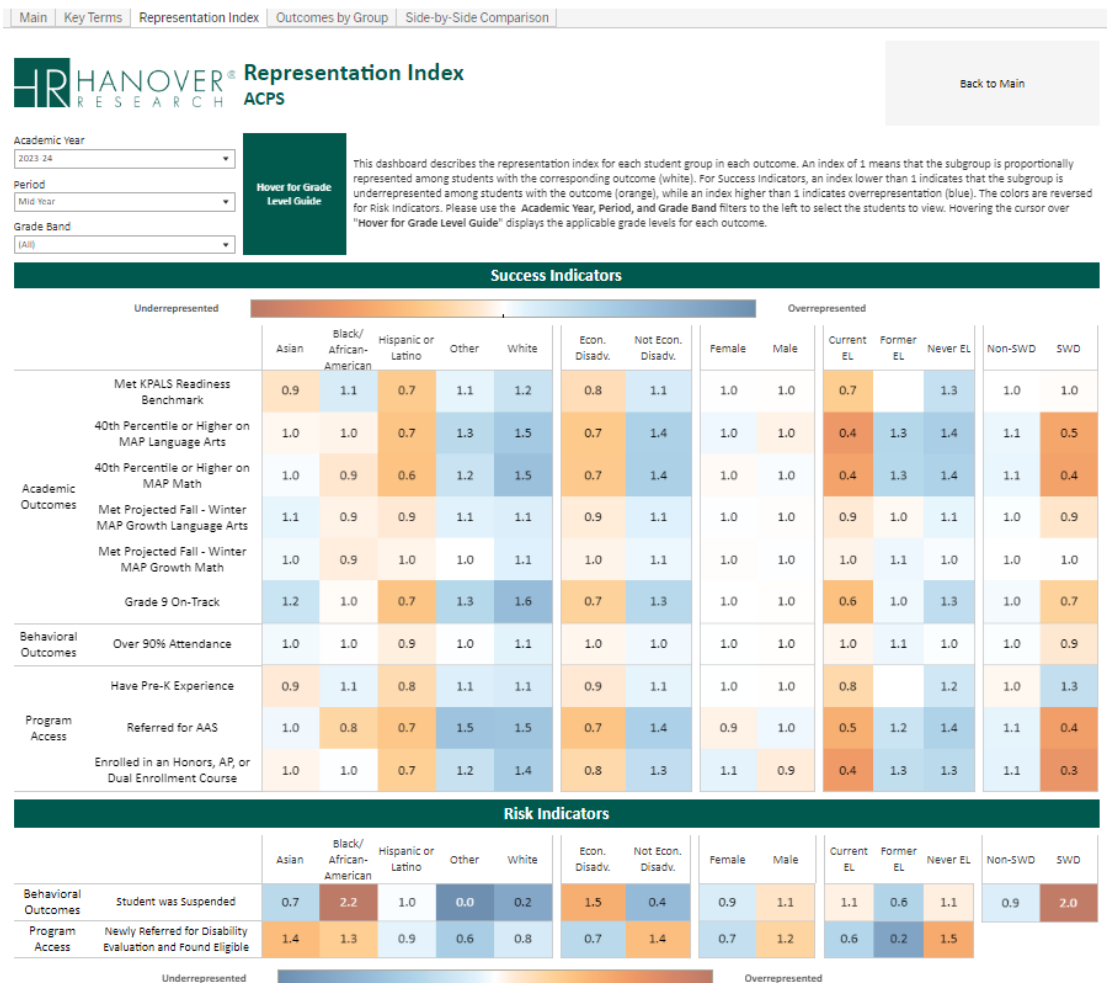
Main | Key Terms | Representation Index | Outcomes by Group | Side-by-Side Comparison

HR HANOVER® RESEARCH

Representation Index
ACPS

Back to Main

Academic Year
2023-24

Period
Mid Year

Grade Band
(All)

Hover for Grade Level Guide

This dashboard describes the representation index for each student group in each outcome. An index of 1 means that the subgroup is proportionally represented among students with the corresponding outcome (white). For Success Indicators, an index lower than 1 indicates that the subgroup is underrepresented among students with the outcome (orange), while an index higher than 1 indicates overrepresentation (blue). The colors are reversed for Risk Indicators. Please use the **Academic Year, Period, and Grade Band** filters to the left to select the students to view. Hovering the cursor over "**Hover for Grade Level Guide**" displays the applicable grade levels for each outcome.

Success Indicators

Underrepresented | Overrepresented

| | | Asian | Black/ African-American | Hispanic or Latino | Other | White | Econ. Disadv. | Not Econ. Disadv. | Female | Male | Current EL | Former EL | Never EL | Non-SWD | SWD |
|---|---|---|---|---|---|---|---|---|---|---|---|---|---|---|---|
| Academic Outcomes | Met KPALS Readiness Benchmark | 0.9 | 1.1 | 0.7 | 1.1 | 1.2 | 0.8 | 1.1 | 1.0 | 1.0 | 0.7 | | 1.3 | 1.0 | 1.0 |
| | 40th Percentile or Higher on MAP Language Arts | 1.0 | 1.0 | 0.7 | 1.3 | 1.5 | 0.7 | 1.4 | 1.0 | 1.0 | 0.4 | 1.3 | 1.4 | 1.1 | 0.5 |
| | 40th Percentile or Higher on MAP Math | 1.0 | 0.9 | 0.6 | 1.2 | 1.5 | 0.7 | 1.4 | 1.0 | 1.0 | 0.4 | 1.3 | 1.4 | 1.1 | 0.4 |
| | Met Projected Fall - Winter MAP Growth Language Arts | 1.1 | 0.9 | 0.9 | 1.1 | 1.1 | 0.9 | 1.1 | 1.0 | 1.0 | 0.9 | 1.0 | 1.1 | 1.0 | 0.9 |
| | Met Projected Fall - Winter MAP Growth Math | 1.0 | 0.9 | 1.0 | 1.0 | 1.1 | 1.0 | 1.1 | 1.0 | 1.0 | 1.0 | 1.1 | 1.0 | 1.0 | 1.0 |
| | Grade 9 On-Track | 1.2 | 1.0 | 0.7 | 1.3 | 1.6 | 0.7 | 1.3 | 1.0 | 1.0 | 0.6 | 1.0 | 1.3 | 1.0 | 0.7 |
| Behavioral Outcomes | Over 90% Attendance | 1.0 | 1.0 | 0.9 | 1.0 | 1.1 | 1.0 | 1.0 | 1.0 | 1.0 | 1.0 | 1.1 | 1.0 | 1.0 | 0.9 |
| Program Access | Have Pre-K Experience | 0.9 | 1.1 | 0.8 | 1.1 | 1.1 | 0.9 | 1.1 | 1.0 | 1.0 | 0.8 | | 1.2 | 1.0 | 1.3 |
| | Referred for AAS | 1.0 | 0.8 | 0.7 | 1.5 | 1.5 | 0.7 | 1.4 | 0.9 | 1.0 | 0.5 | 1.2 | 1.4 | 1.1 | 0.4 |
| | Enrolled in an Honors, AP, or Dual Enrollment Course | 1.0 | 1.0 | 0.7 | 1.2 | 1.4 | 0.8 | 1.3 | 1.1 | 0.9 | 0.4 | 1.3 | 1.3 | 1.1 | 0.3 |

Risk Indicators

| | | Asian | Black/ African-American | Hispanic or Latino | Other | White | Econ. Disadv. | Not Econ. Disadv. | Female | Male | Current EL | Former EL | Never EL | Non-SWD | SWD |
|---|---|---|---|---|---|---|---|---|---|---|---|---|---|---|---|
| Behavioral Outcomes | Student was Suspended | 0.7 | 2.2 | 1.0 | 0.0 | 0.2 | 1.5 | 0.4 | 0.9 | 1.1 | 1.1 | 0.6 | 1.1 | 0.9 | 2.0 |
| Program Access | Newly Referred for Disability Evaluation and Found Eligible | 1.4 | 1.3 | 0.9 | 0.6 | 0.8 | 0.7 | 1.4 | 0.7 | 1.2 | 0.6 | 0.2 | 1.5 | | |

Underrepresented | Overrepresented